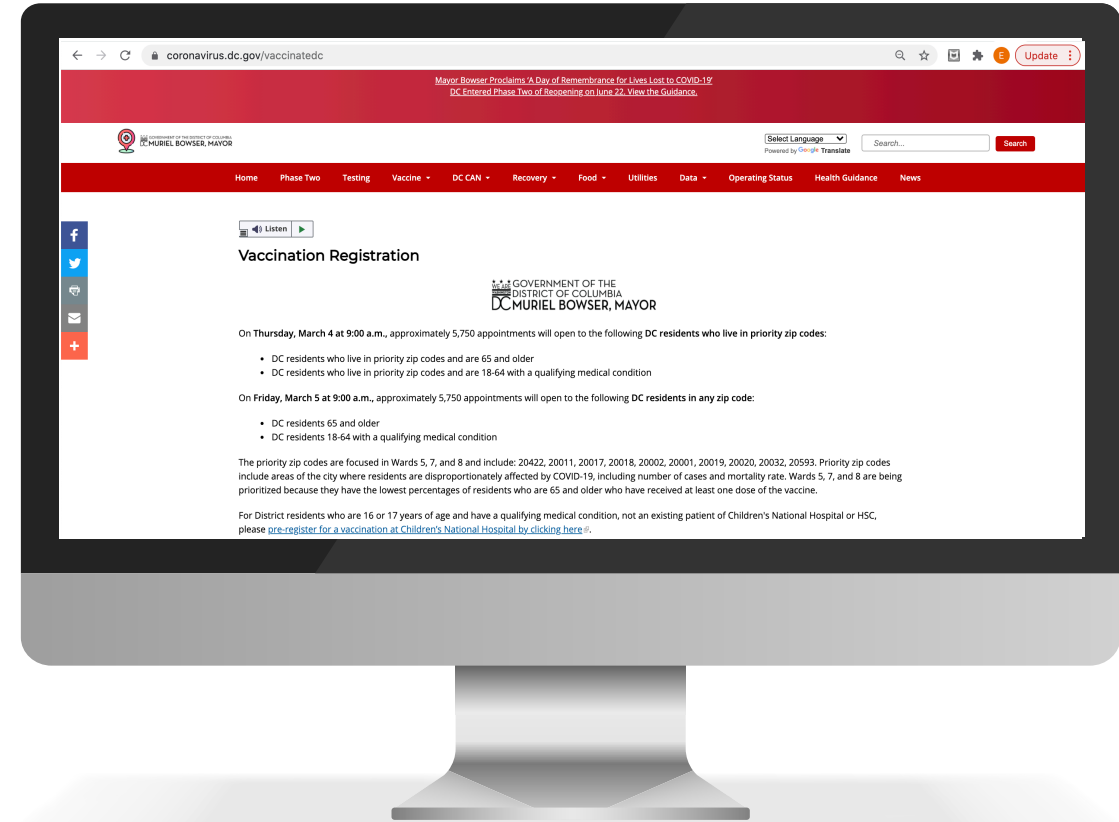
coronavirus.dc.gov/vaccinatedc

Update

Mayor Bowser Proclaims 'A Day of Remembrance for Lives Lost to COVID-19'
DC Entered Phase Two of Reopening on June 22. View the Guidance.

GOVERNMENT OF THE DISTRICT OF COLUMBIA
MURIEL BOWSER, MAYOR

Select Language
Powered by Google Translate

Search...
Search

Home Phase Two Testing Vaccine DC CAN Recovery Food Utilities Data Operating Status Health Guidance News

Listen

Vaccination Registration

GOVERNMENT OF THE DISTRICT OF COLUMBIA
DC MURIEL BOWSER, MAYOR

On **Thursday, March 4 at 9:00 a.m.**, approximately 5,750 appointments will open to the following **DC residents who live in priority zip codes**:

- DC residents who live in priority zip codes and are 65 and older
- DC residents who live in priority zip codes and are 18-64 with a qualifying medical condition

On **Friday, March 5 at 9:00 a.m.**, approximately 5,750 appointments will open to the following **DC residents in any zip code**:

- DC residents 65 and older
- DC residents 18-64 with a qualifying medical condition

The priority zip codes are focused in Wards 5, 7, and 8 and include: 20422, 20011, 20017, 20018, 20002, 20001, 20019, 20020, 20032, 20593. Priority zip codes include areas of the city where residents are disproportionately affected by COVID-19, including number of cases and mortality rate. Wards 5, 7, and 8 are being prioritized because they have the lowest percentages of residents who are 65 and older who have received at least one dose of the vaccine.

For District residents who are 16 or 17 years of age and have a qualifying medical condition, not an existing patient of Children's National Hospital or HSC, please pre-register for a vaccination at Children's National Hospital by clicking here.